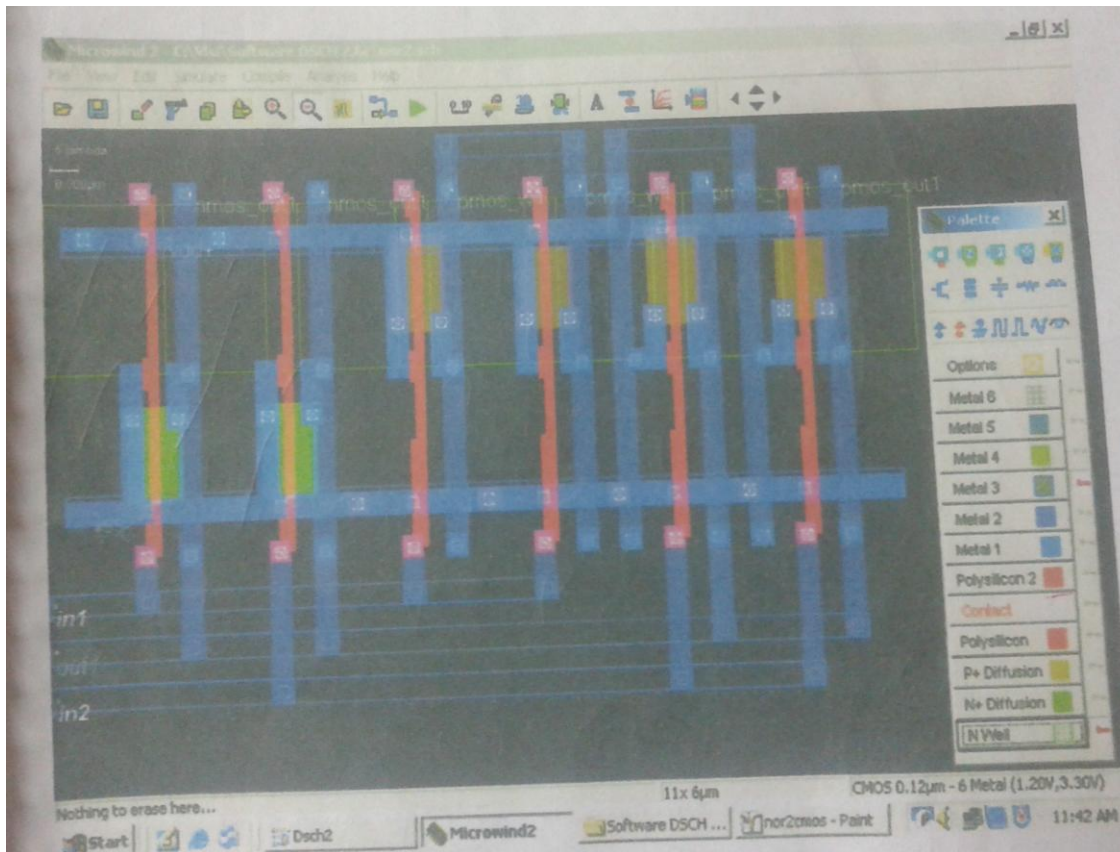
Microwind 2 - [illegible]

File View Edit Simulate Compile Analysis Help

pmos_out1

Palette

Options

Metal 6

Metal 5

Metal 4

Metal 3

Metal 2

Metal 1

Polysilicon 2

Contact

Polysilicon

P+ Diffusion

N+ Diffusion

N Well

in1

out1

in2

Nothing to erase here...

11x 6µm

CMOS 0.12µm - 6 Metal (1.20V,3.30V)

Start

Dsch2

Microwind2

Software DSCH ...

nor2cmos - Paint

11:42 AM